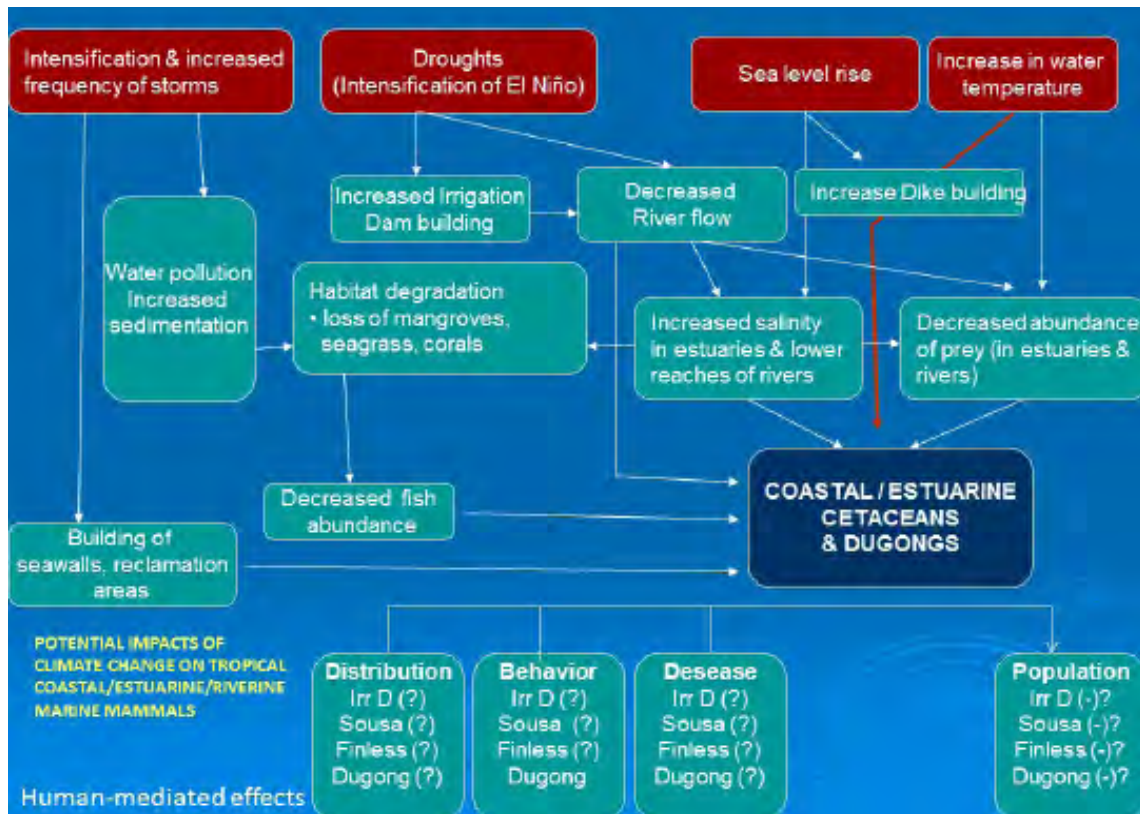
Intensification & increased frequency of storms

Droughts (Intensification of El Niño)

Sea level rise

Increase in water temperature

Increased Irrigation Dam building

Decreased River flow

Increase Dike building

Water pollution Increased sedimentation

Habitat degradation
• loss of mangroves, seagrass, corals

Increased salinity in estuaries & lower reaches of rivers

Decreased abundance of prey (in estuaries & rivers)

Decreased fish abundance

COASTAL / ESTUARINE CETACEANS & DUGONGS

Building of seawalls, reclamation areas

POTENTIAL IMPACTS OF CLIMATE CHANGE ON TROPICAL COASTAL/ESTUARINE/RIVERINE MARINE MAMMALS

Distribution
Irr D (?)
Sousa (?)
Finless (?)
Dugong (?)

Behavior
Irr D (?)
Sousa (?)
Finless (?)
Dugong

Desease
Irr D (?)
Sousa (?)
Finless (?)
Dugong (?)

Population
Irr D (-)?
Sousa (-)?
Finless (-)?
Dugong (-)?

Human-mediated effects